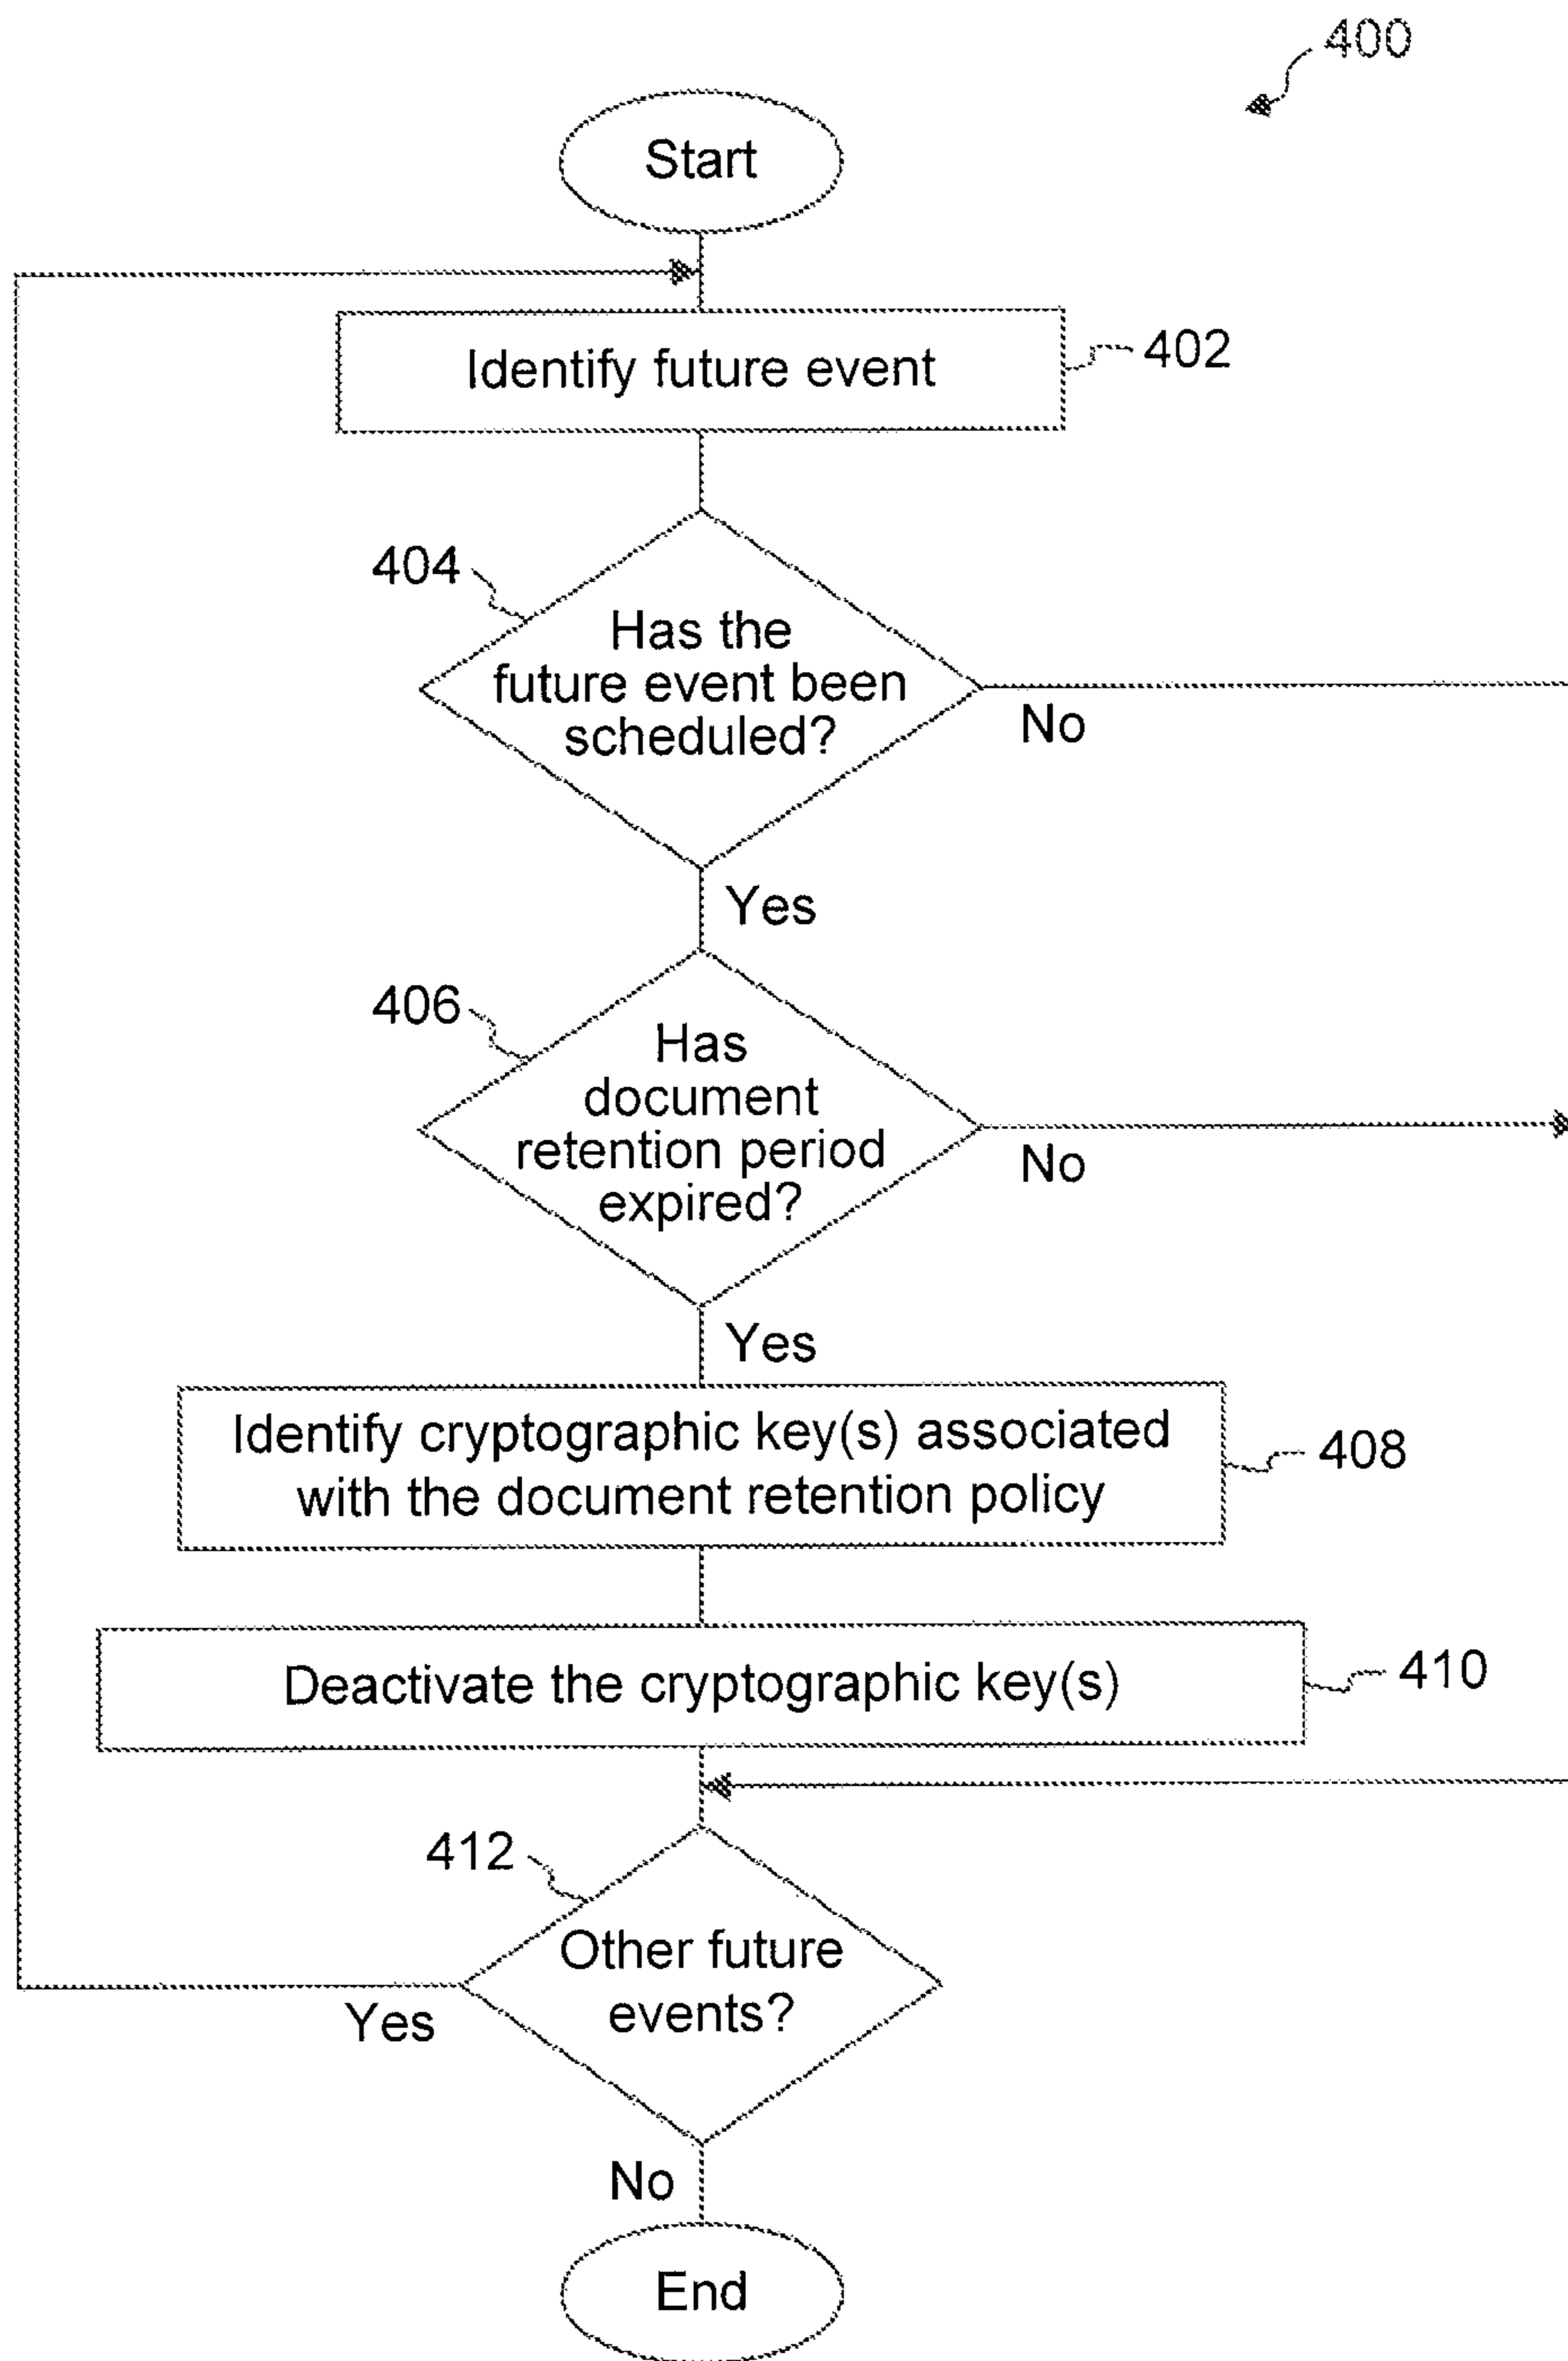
400

Start

Identify future event

402

404

Has the future event been scheduled?

No

Yes

406

Has document retention period expired?

No

Yes

Identify cryptographic key(s) associated with the document retention policy

408

Deactivate the cryptographic key(s)

410

412

Other future events?

Yes

No

End